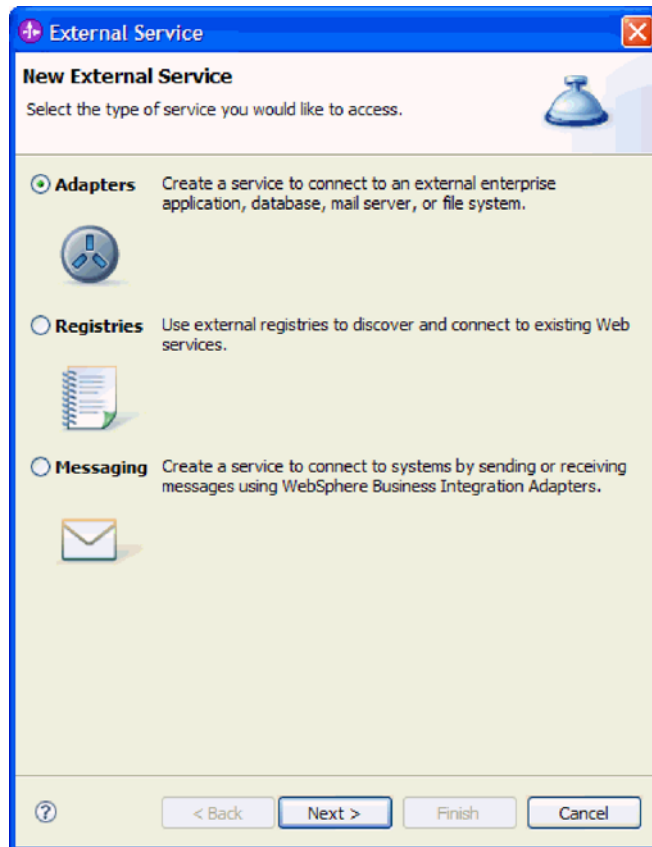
External Service

New External Service

Select the type of service you would like to access.

Adapters Create a service to connect to an external enterprise application, database, mail server, or file system.

Registries Use external registries to discover and connect to existing Web services.

Messaging Create a service to connect to systems by sending or receiving messages using WebSphere Business Integration Adapters.

?

< Back

Next >

Finish

Cancel